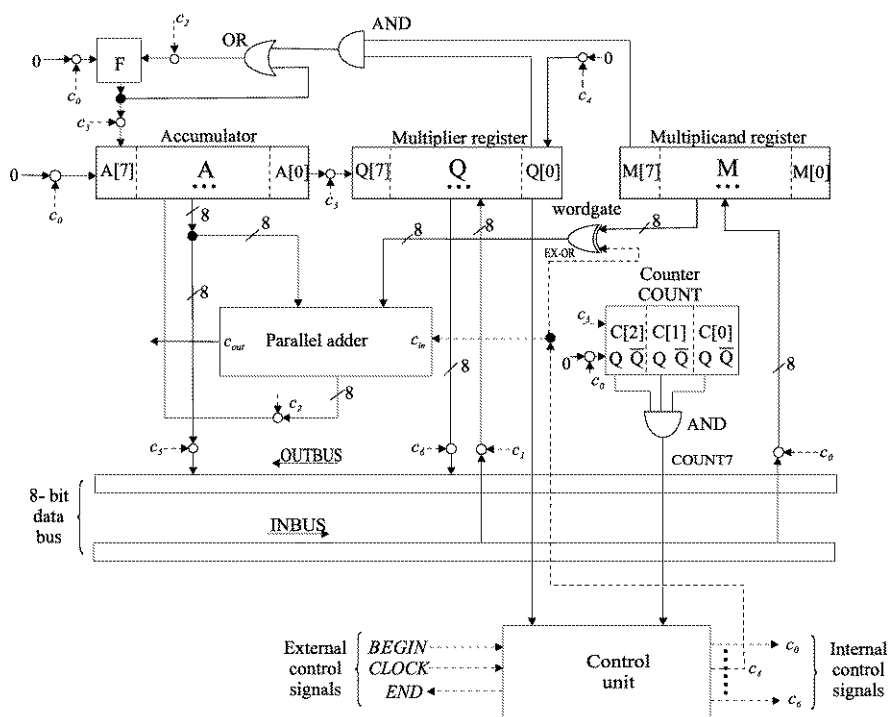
$c_2$
AND
OR
0
F
$c_0$
0
$c_4$
$c_3$
Accumulator
Multiplier register
Multiplicand register
0
A[7]
A
A[0]
Q[7]
Q
Q[0]
M[7]
M
M[0]
$c_0$
$c_3$
8
8
wordgate
8
8
8
EX-OR
8
Counter
COUNT
$c_3$
C[2]
C[1]
C[0]
$c_{out}$
Parallel adder
$c_{in}$
0
Q $\overline{Q}$
Q $\overline{Q}$
Q $\overline{Q}$
$c_0$
8
8
$c_2$
8
AND
COUNT7
$c_5$
OUTBUS
$c_6$
$c_1$
$c_0$
8- bit data bus
INBUS
External control signals
BEGIN
CLOCK
END
Control unit
$c_0$
$c_1$
$c_6$
Internal control signals